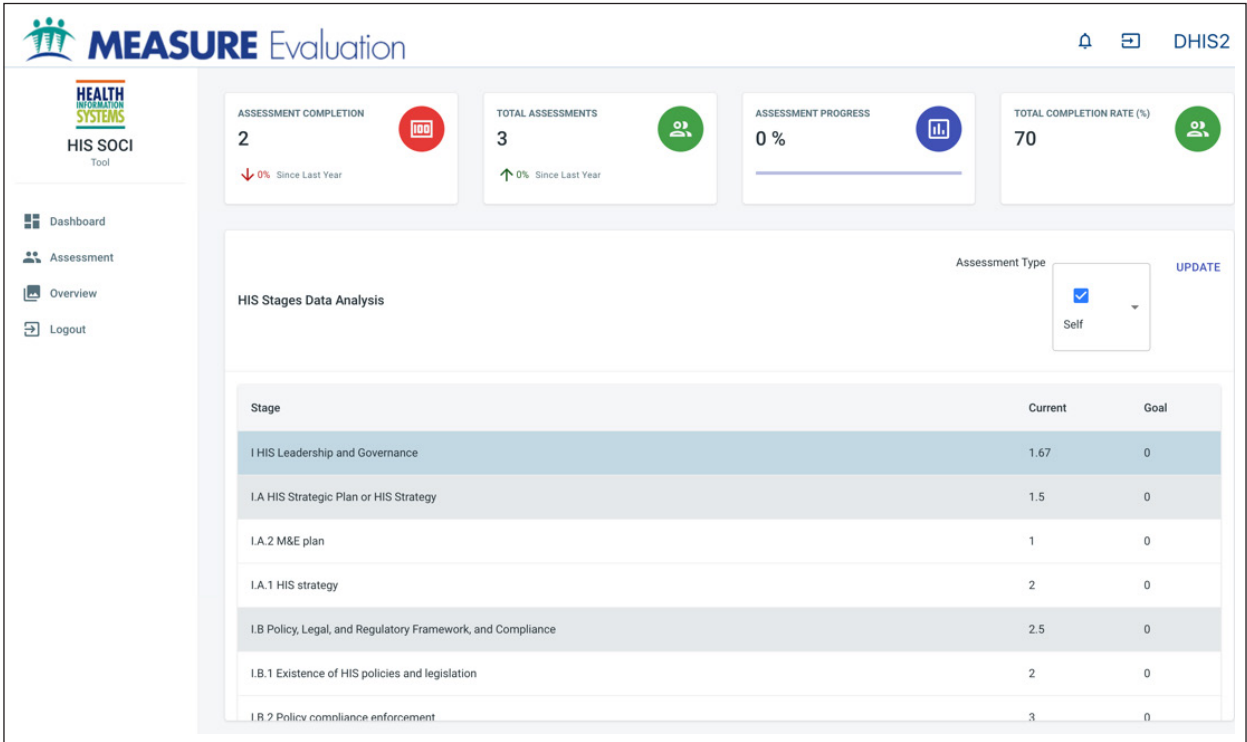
MEASURE Evaluation

DHIS2

HEALTH INFORMATION SYSTEMS

HIS SOCI

Tool

Dashboard

Assessment

Overview

Logout

ASSESSMENT COMPLETION

2

0% Since Last Year

TOTAL ASSESSMENTS

3

0% Since Last Year

ASSESSMENT PROGRESS

0 %

TOTAL COMPLETION RATE (%)

70

HIS Stages Data Analysis

Assessment Type

Self

UPDATE

| Stage | Current | Goal |
|---|---|---|
| I HIS Leadership and Governance | 1.67 | 0 |
| I.A HIS Strategic Plan or HIS Strategy | 1.5 | 0 |
| I.A.2 M&E plan | 1 | 0 |
| I.A.1 HIS strategy | 2 | 0 |
| I.B Policy, Legal, and Regulatory Framework, and Compliance | 2.5 | 0 |
| I.B.1 Existence of HIS policies and legislation | 2 | 0 |
| I.B.2 Policy compliance enforcement | 3 | 0 |